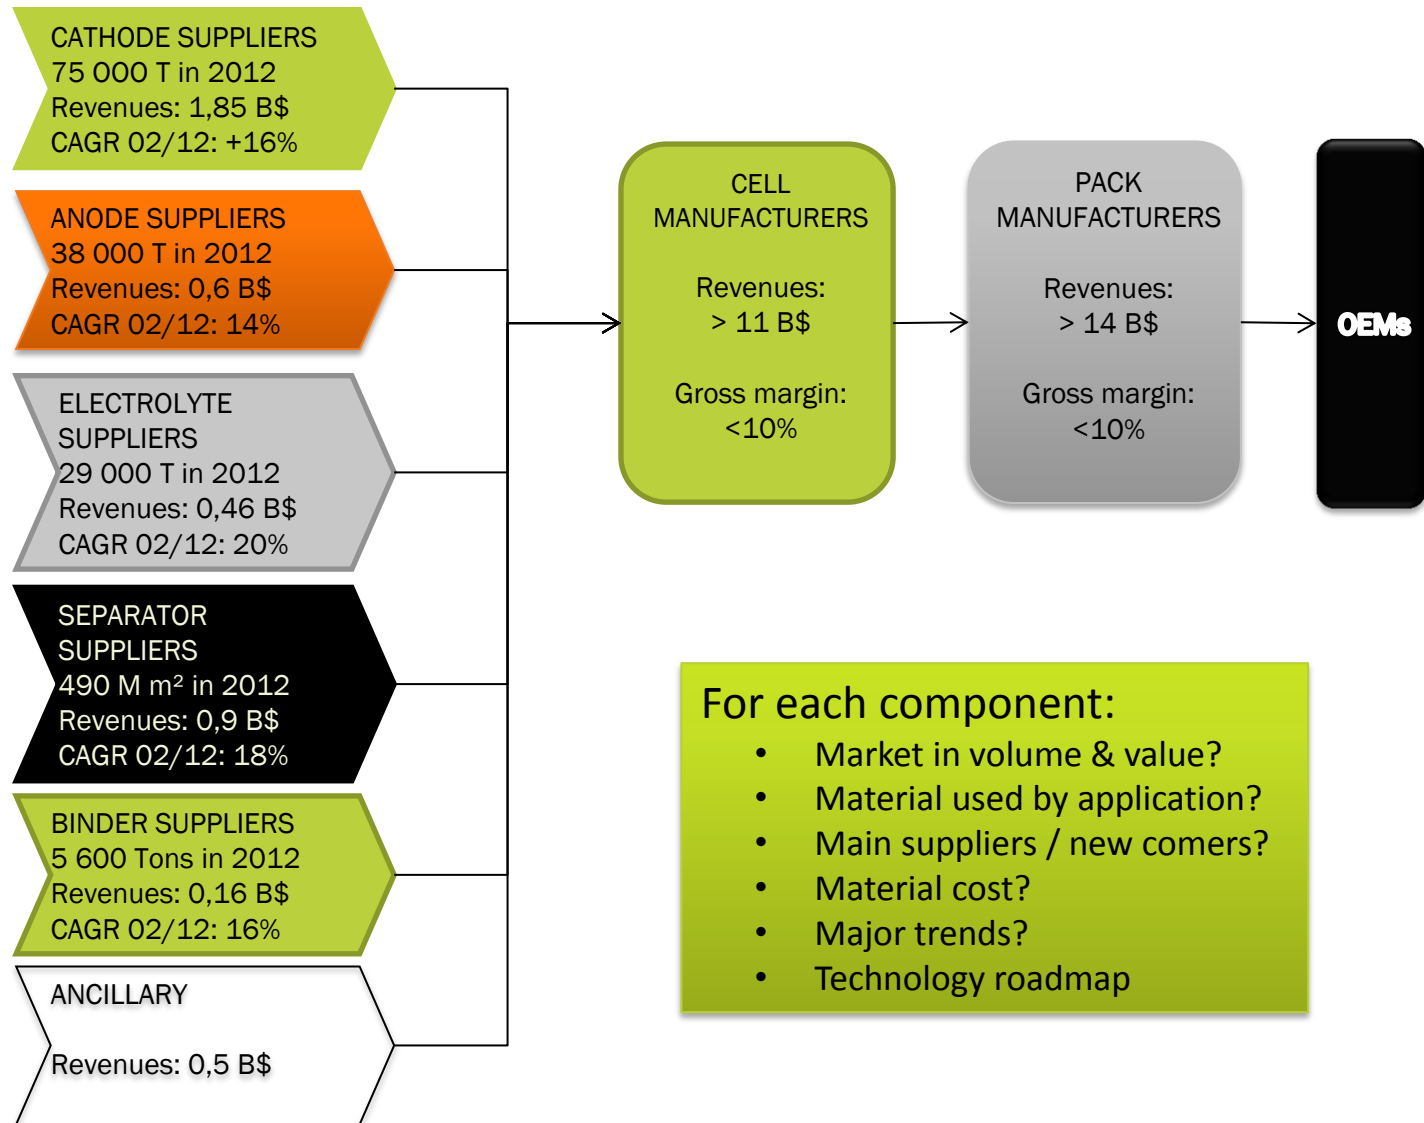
CATHODE SUPPLIERS
75 000 T in 2012
Revenues: 1,85 B$
CAGR 02/12: +16%

ANODE SUPPLIERS
38 000 T in 2012
Revenues: 0,6 B$
CAGR 02/12: 14%

ELECTROLYTE SUPPLIERS
29 000 T in 2012
Revenues: 0,46 B$
CAGR 02/12: 20%

SEPARATOR SUPPLIERS
490 M m² in 2012
Revenues: 0,9 B$
CAGR 02/12: 18%

BINDER SUPPLIERS
5 600 Tons in 2012
Revenues: 0,16 B$
CAGR 02/12: 16%

ANCILLARY

Revenues: 0,5 B$

CELL MANUFACTURERS

Revenues:
> 11 B$

Gross margin:
<10%

PACK MANUFACTURERS

Revenues:
> 14 B$

Gross margin:
<10%

OEMs

For each component:
• Market in volume & value?
• Material used by application?
• Main suppliers / new comers?
• Material cost?
• Major trends?
• Technology roadmap